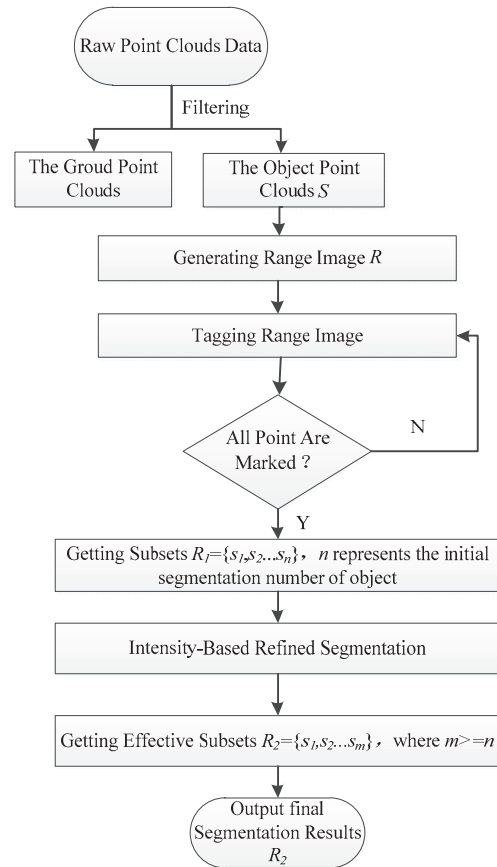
Raw Point Clouds Data

Filtering

The Groud Point Clouds

The Object Point Clouds $S$

Generating Range Image $R$

Tagging Range Image

All Point Are Marked ?

N

Y

Getting Subsets $R_1=\{s_1,s_2...s_n\}$, $n$ represents the initial segmentation number of object

Intensity-Based Refined Segmentation

Getting Effective Subsets $R_2=\{s_1,s_2...s_m\}$, where $m>=n$

Output final Segmentation Results $R_2$